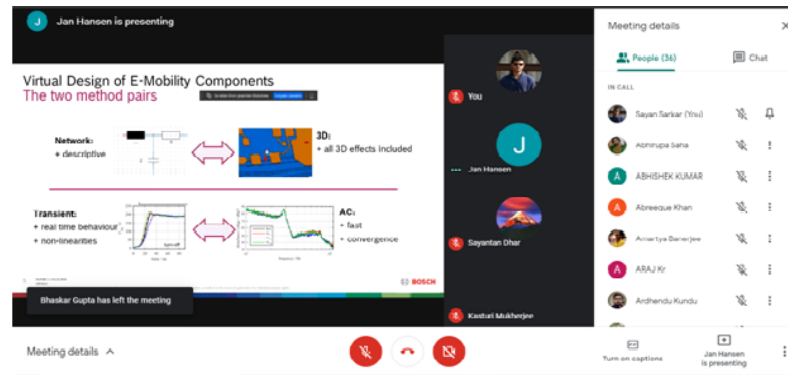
J Jan Hansen is presenting

Virtual Design of E-Mobility Components
The two method pairs

Network:
• descriptive

3D:
• all 3D effects included

Transient:
• real time behaviour
• non-linearities

AC:
• fast
• convergence

BOSCH

Bhaskar Gupta has left the meeting

You

J

Jan Hansen

Sayantan Dhar

Kasturi Mukherjee

Meeting details

People (36)

Chat

IN CALL

Sayan Sarkar (You)

Abhirupa Saha

A ABHISHEK KUMAR

A Abreeque Khan

Amartya Banerjee

A ARAJ Kr

Ardhendu Kundu

Meeting details

Turn on captions

Jan Hansen is presenting